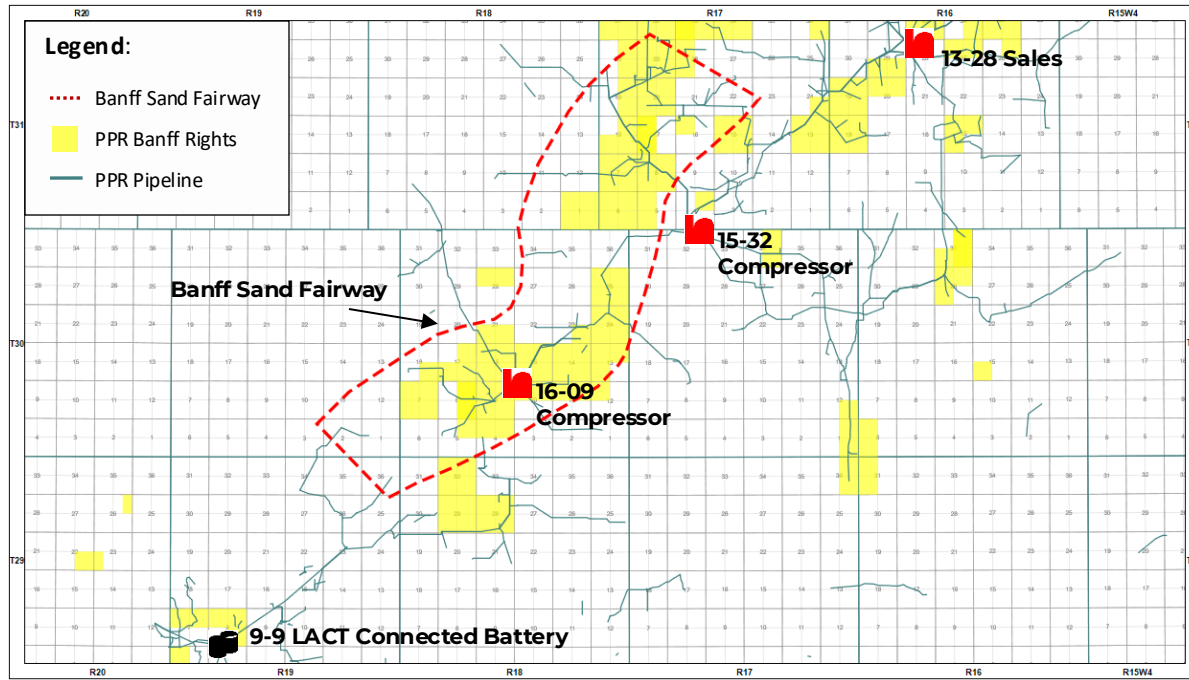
R20 R19 R18 R17 R16 R15W4

Legend:

Banff Sand Fairway

PPR Banff Rights

PPR Pipeline

T31

T30

T29

13-28 Sales

15-32 Compressor

Banff Sand Fairway

16-09 Compressor

9-9 LACT Connected Battery

R20 R19 R18 R17 R16 R15W4